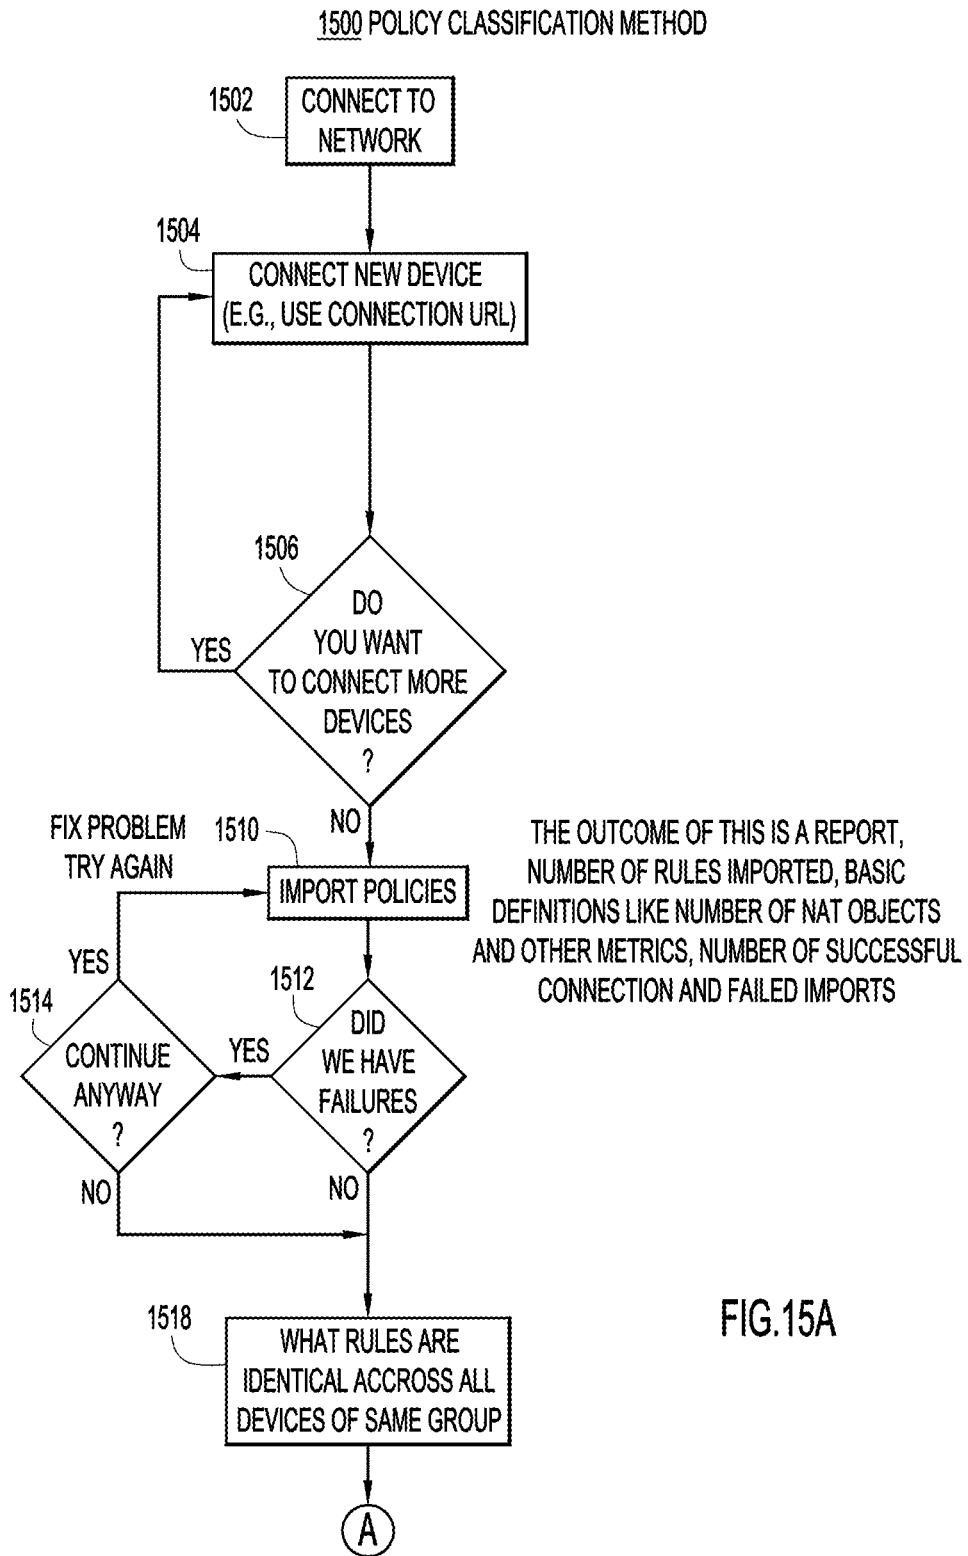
1500 POLICY CLASSIFICATION METHOD

1502

CONNECT TO NETWORK

1504

CONNECT NEW DEVICE (E.G., USE CONNECTION URL)

1506

DO YOU WANT TO CONNECT MORE DEVICES ?

YES

NO

FIX PROBLEM TRY AGAIN

1510

IMPORT POLICIES

THE OUTCOME OF THIS IS A REPORT, NUMBER OF RULES IMPORTED, BASIC DEFINITIONS LIKE NUMBER OF NAT OBJECTS AND OTHER METRICS, NUMBER OF SUCCESSFUL CONNECTION AND FAILED IMPORTS

YES

1514

CONTINUE ANYWAY ?

1512

DID WE HAVE FAILURES ?

YES

NO

NO

1518

WHAT RULES ARE IDENTICAL ACCROSS ALL DEVICES OF SAME GROUP

FIG.15A

A